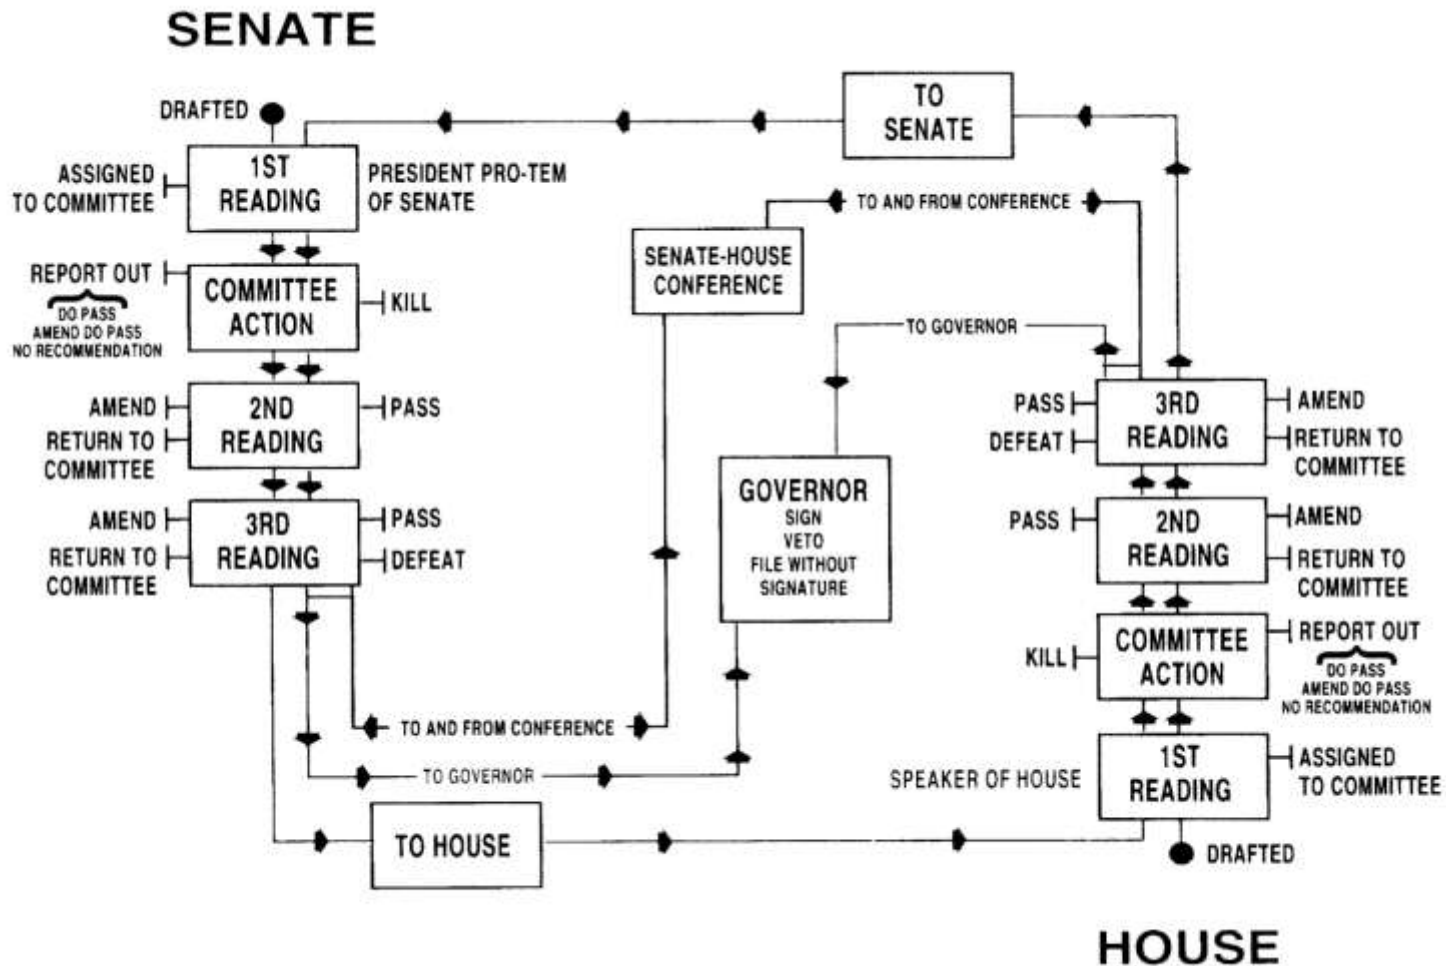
SENATE

DRAFTED

ASSIGNED TO COMMITTEE

1ST READING

PRESIDENT PRO-TEM OF SENATE

REPORT OUT
DO PASS
AMEND DO PASS
NO RECOMMENDATION

COMMITTEE ACTION

KILL

AMEND

RETURN TO COMMITTEE

2ND READING

PASS

AMEND

RETURN TO COMMITTEE

3RD READING

PASS

DEFEAT

TO SENATE

TO AND FROM CONFERENCE

SENATE-HOUSE CONFERENCE

TO GOVERNOR

GOVERNOR
SIGN
VETO
FILE WITHOUT SIGNATURE

PASS

DEFEAT

3RD READING

AMEND

RETURN TO COMMITTEE

PASS

2ND READING

AMEND

RETURN TO COMMITTEE

KILL

COMMITTEE ACTION

REPORT OUT
DO PASS
AMEND DO PASS
NO RECOMMENDATION

TO AND FROM CONFERENCE

TO GOVERNOR

SPEAKER OF HOUSE

1ST READING

ASSIGNED TO COMMITTEE

TO HOUSE

DRAFTED

HOUSE